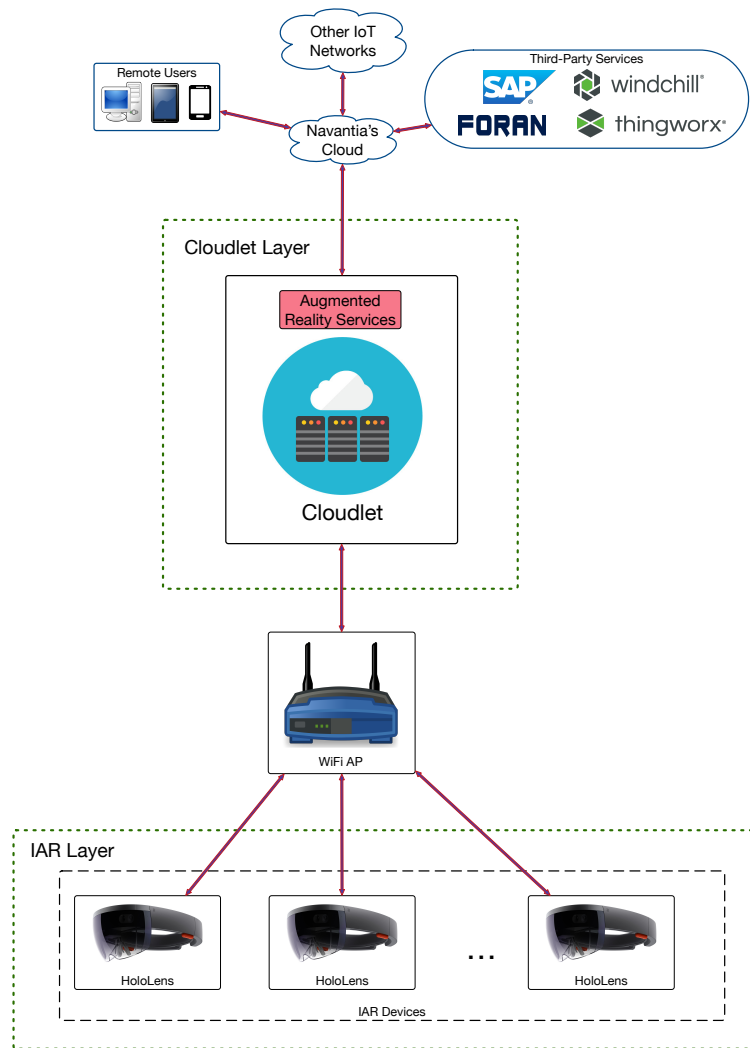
Other IoT Networks

Remote Users

Third-Party Services

SAP

windchill®

FORAN

thingworx®

Navantia's Cloud

Cloudlet Layer

Augmented Reality Services

Cloudlet

WiFi AP

IAR Layer

HoloLens

HoloLens

...

HoloLens

IAR Devices